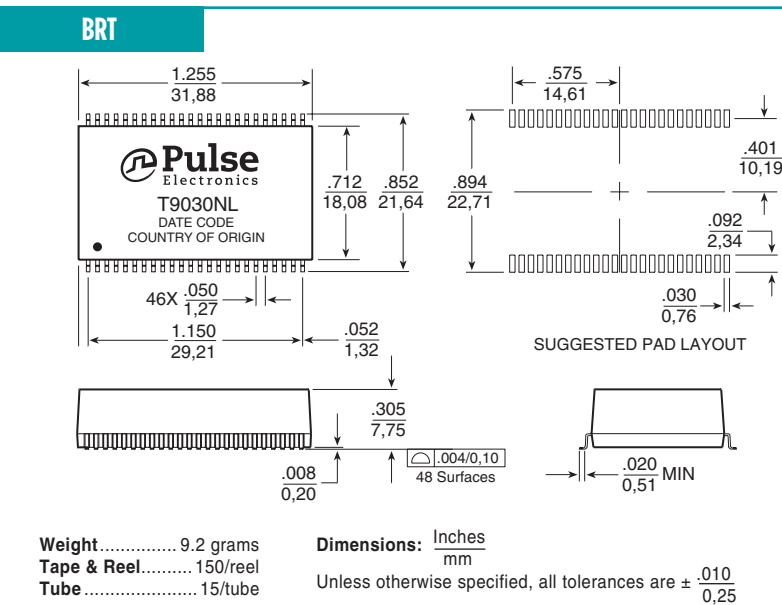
BRT

$\frac{1.255}{31,88}$

Pulse
Electronics
T9030NL
DATE CODE
COUNTRY OF ORIGIN

$\frac{.712}{18,08}$ $\frac{.852}{21,64}$

46X $\frac{.050}{1,27}$

$\frac{1.150}{29,21}$ $\frac{.052}{1,32}$

$\frac{.575}{14,61}$

$\frac{.894}{22,71}$

$\frac{.401}{10,19}$

$\frac{.092}{2,34}$

$\frac{.030}{0,76}$

SUGGESTED PAD LAYOUT

$\frac{.305}{7,75}$

$\frac{.008}{0,20}$

.004/0,10
48 Surfaces

$\frac{.020}{0,51}$ MIN

Weight............... 9.2 grams
Tape & Reel.......... 150/reel
Tube...................... 15/tube

Dimensions: $\frac{\text{Inches}}{\text{mm}}$

Unless otherwise specified, all tolerances are ± $\frac{.010}{0,25}$